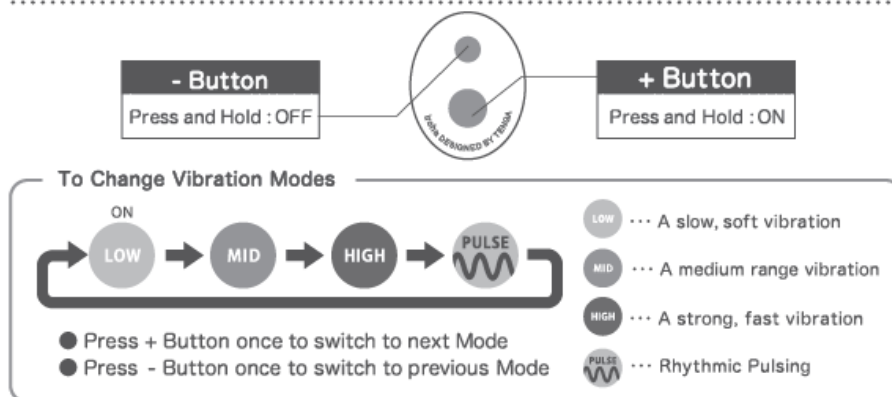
- Button
Press and Hold : OFF

iroha DESIGNED BY TENGA

+ Button
Press and Hold : ON

To Change Vibration Modes

ON
LOW → MID → HIGH → PULSE

● Press + Button once to switch to next Mode
● Press - Button once to switch to previous Mode

LOW ··· A slow, soft vibration
MID ··· A medium range vibration
HIGH ··· A strong, fast vibration
PULSE ··· Rhythmic Pulsing